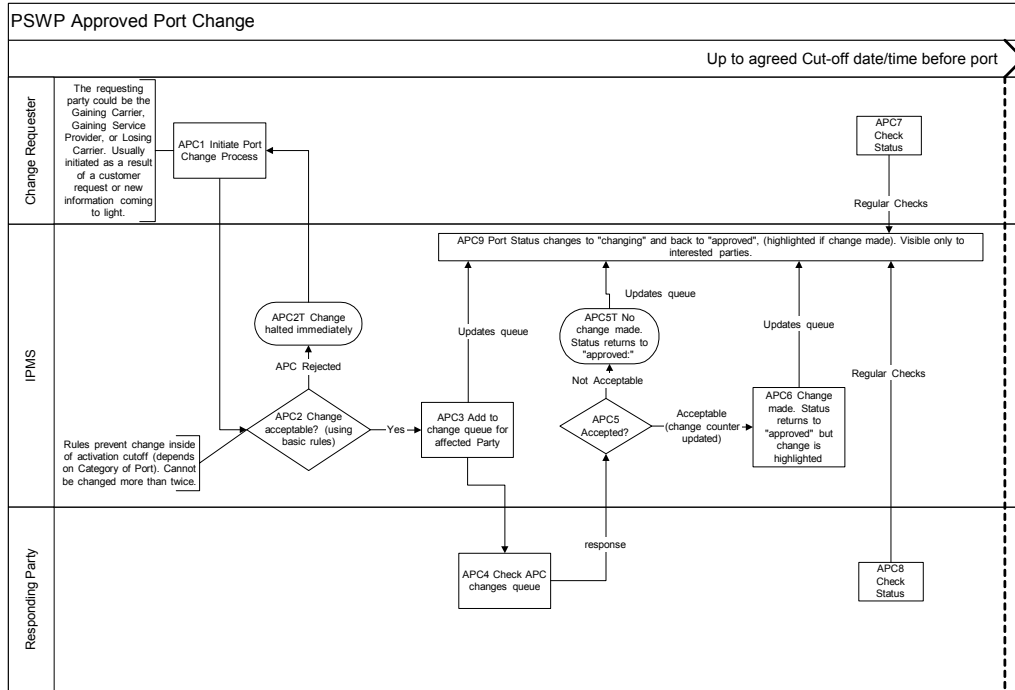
PSWP Approved Port Change

Up to agreed Cut-off date/time before port

Change Requester

The requesting party could be the Gaining Carrier, Gaining Service Provider, or Losing Carrier. Usually initiated as a result of a customer request or new information coming to light.

APC1 Initiate Port Change Process

APC7 Check Status

Regular Checks

IPMS

APC9 Port Status changes to "changing" and back to "approved", (highlighted if change made). Visible only to interested parties.

Updates queue

APC2T Change halted immediately

Updates queue

APC5T No change made. Status returns to "approved:"

Updates queue

APC Rejected

Not Acceptable

Regular Checks

APC2 Change acceptable? (using basic rules)

Yes

APC3 Add to change queue for affected Party

APC5 Accepted?

Acceptable (change counter updated)

APC6 Change made. Status returns to "approved" but change is highlighted

Rules prevent change inside of activation cutoff (depends on Category of Port). Cannot be changed more than twice.

Responding Party

response

APC4 Check APC changes queue

APC8 Check Status